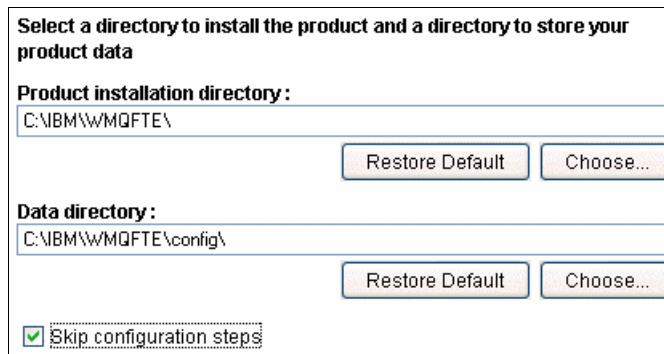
Select a directory to install the product and a directory to store your product data

Product installation directory :

C:\IBM\WMQFTE\

Restore Default

Choose...

Data directory :

C:\IBM\WMQFTE\config\

Restore Default

Choose...

Skip configuration steps